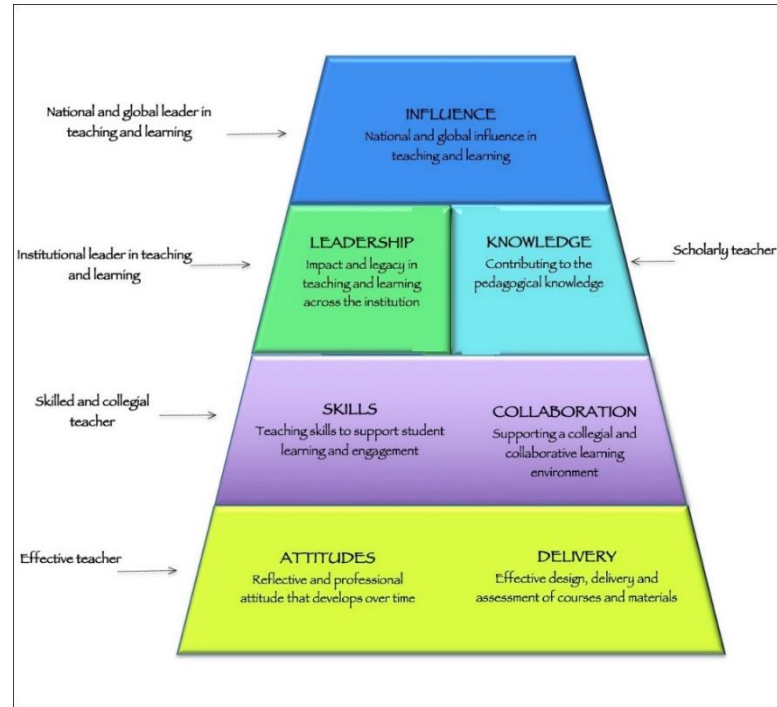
National and global leader in teaching and learning

INFLUENCE
National and global influence in teaching and learning

Institutional leader in teaching and learning

LEADERSHIP
Impact and legacy in teaching and learning across the institution

KNOWLEDGE
Contributing to the pedagogical knowledge

Scholarly teacher

Skilled and collegial teacher

SKILLS
Teaching skills to support student learning and engagement

COLLABORATION
Supporting a collegial and collaborative learning environment

Effective teacher

ATTITUDES
Reflective and professional attitude that develops over time

DELIVERY
Effective design, delivery and assessment of courses and materials